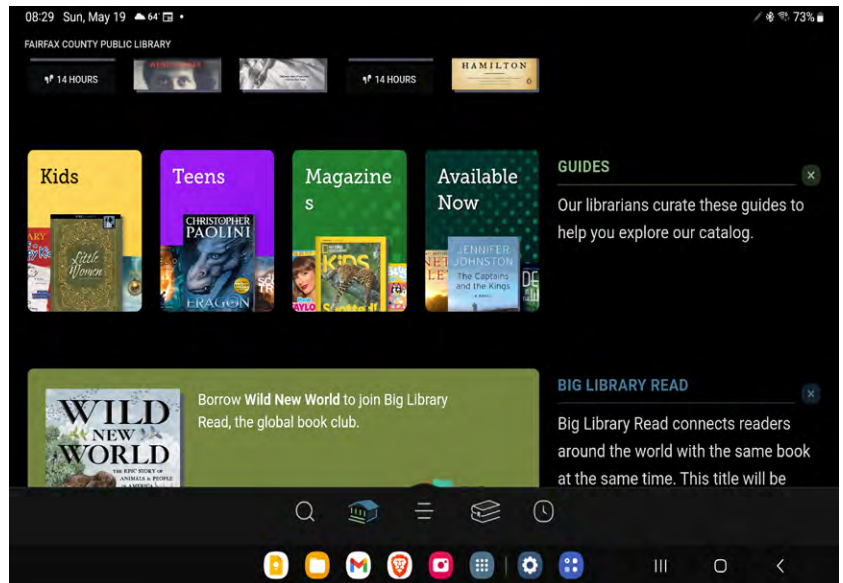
08:29 Sun, May 19 64° 73%

FAIRFAX COUNTY PUBLIC LIBRARY

14 HOURS

14 HOURS

HAMILTON

Kids

Little Women

Teens

CHRISTOPHER PAOLINI

ERAGON

Magazines

KIDS

Available Now

JENNIFER JOHNSTON

The Captains and the Kings

GUIDES

Our librarians curate these guides to help you explore our catalog.

WILD NEW WORLD

THE EPIC STORY OF ANIMALS & PEOPLE

Borrow **Wild New World** to join Big Library Read, the global book club.

BIG LIBRARY READ

Big Library Read connects readers around the world with the same book at the same time. This title will be